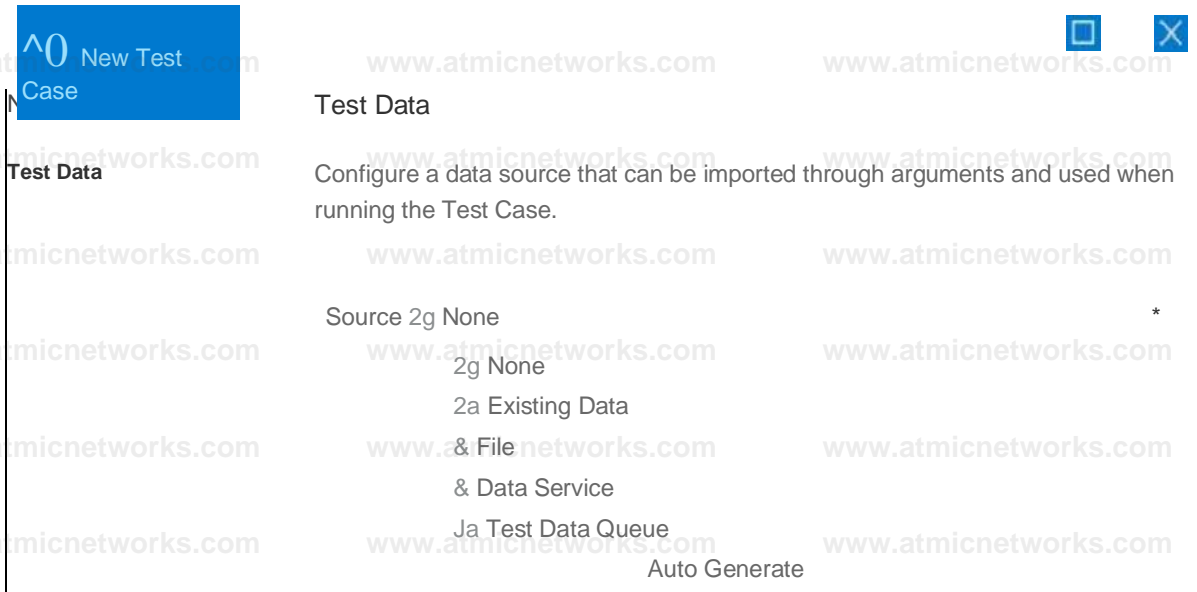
^0 New Test Case

N

Test Data

Test Data

Configure a data source that can be imported through arguments and used when running the Test Case.

Source 2g None

*

2g None

2a Existing Data

& File

& Data Service

Ja Test Data Queue

Auto Generate

www.atmicnetworks.com